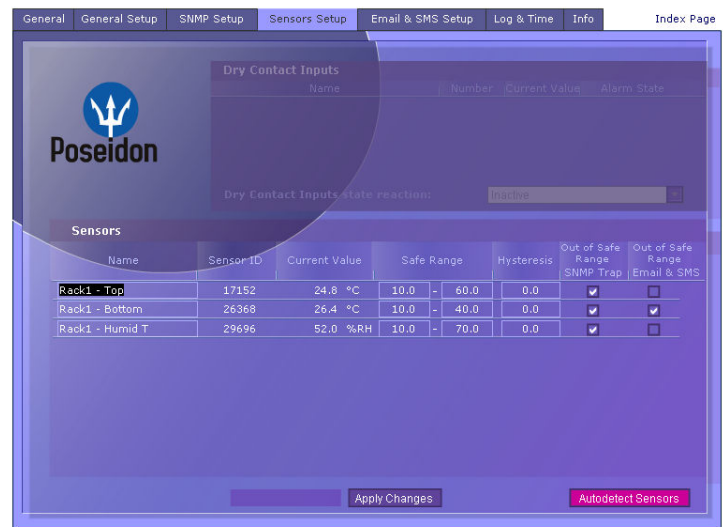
General | General Setup | SNMP Setup | Sensors Setup | Email & SMS Setup | Log & Time | Info

Index Page

Poseidon

Dry Contact Inputs

| Name | Number | Current Value | Alarm State |
|---|---|---|---|

Dry Contact Inputs state reaction: Inactive

Sensors

| Name | Sensor ID | Current Value | Safe Range | Hysteresis | Out of Safe Range SNMP Trap | Out of Safe Range Email & SMS |
|---|---|---|---|---|---|---|
| Rack1 - Top | 17152 | 24.8 °C | 10.0 - 60.0 | 0.0 | ☑ | ☐ |
| Rack1 - Bottom | 26368 | 26.4 °C | 10.0 - 40.0 | 0.0 | ☑ | ☑ |
| Rack1 - Humid T | 29696 | 52.0 %RH | 10.0 - 70.0 | 0.0 | ☑ | ☐ |

Apply Changes

Autodetect Sensors